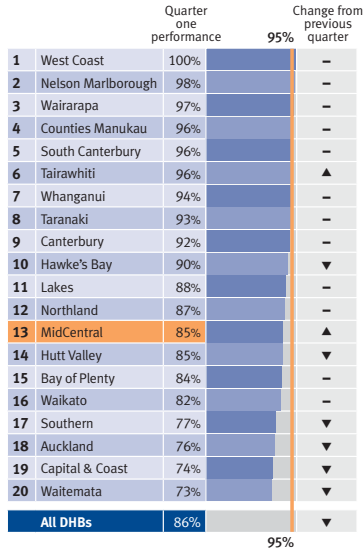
| | | Quarter one performance | 95% | Change from previous quarter |
|---|---|---|---|---|
| 1 | West Coast | 100% | | – |
| 2 | Nelson Marlborough | 98% | | – |
| 3 | Wairarapa | 97% | | – |
| 4 | Counties Manukau | 96% | | – |
| 5 | South Canterbury | 96% | | – |
| 6 | Tairawhiti | 96% | | ▲ |
| 7 | Whanganui | 94% | | – |
| 8 | Taranaki | 93% | | – |
| 9 | Canterbury | 92% | | – |
| 10 | Hawke's Bay | 90% | | ▼ |
| 11 | Lakes | 88% | | – |
| 12 | Northland | 87% | | – |
| 13 | MidCentral | 85% | | ▲ |
| 14 | Hutt Valley | 85% | | ▼ |
| 15 | Bay of Plenty | 84% | | – |
| 16 | Waikato | 82% | | – |
| 17 | Southern | 77% | | ▼ |
| 18 | Auckland | 76% | | ▼ |
| 19 | Capital & Coast | 74% | | ▼ |
| 20 | Waitemata | 73% | | ▼ |
| | All DHBs | 86% | | ▼ |

95%